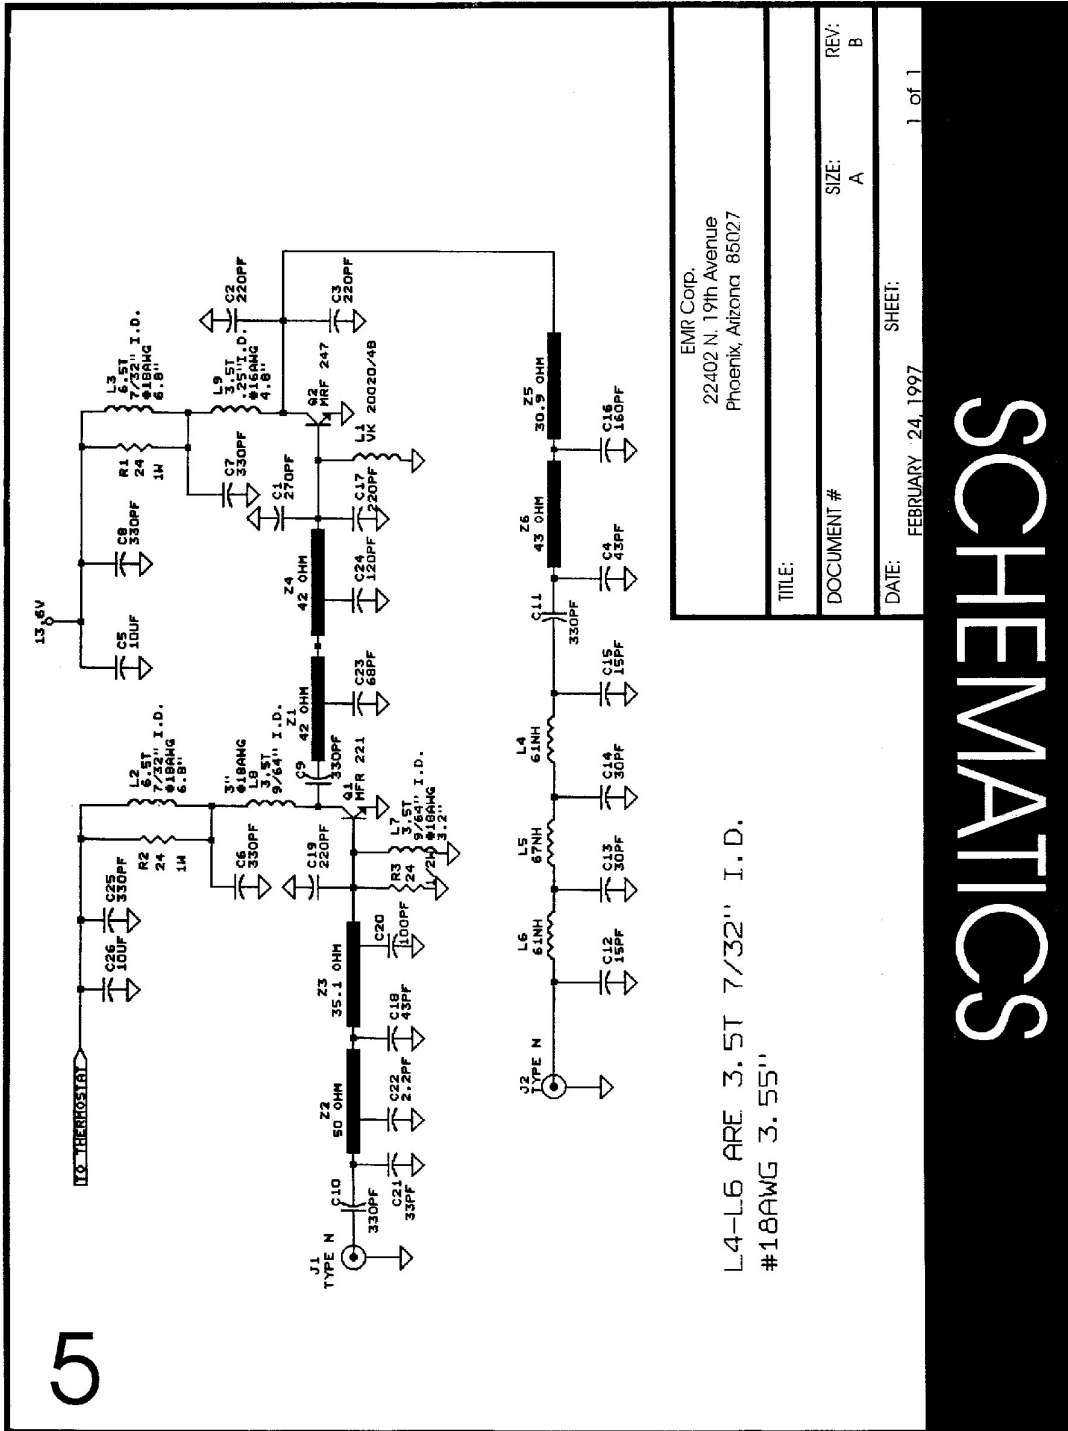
SCHEMATICS

EMR Corp.
22402 N. 19th Avenue
Phoenix, Arizona 85027

TITLE:

DOCUMENT #

SIZE:
A

REV:
B

DATE:
FEBRUARY 24, 1997

SHEET:
1 of 1

13.6V

TO THERMOSTAT

C26 10UF
C25 330PF
R2 24 1W
C6 330PF
L2 6.5T 7/32" I.D. #18AWG 6.8"
3" #18AWG
L8 3.5T 9/64" I.D.
C19 220PF
Q1 MFR 221
C9 330PF
L7 3.5T 9/64" I.D. #18AWG 3.2"
R3 24 1/2W
C20 100PF
Z1 42 OHM
C23 68PF
Z4 42 OHM
C24 120PF
C5 10UF
C8 330PF
R1 24 1W
L3 6.5T 7/32" I.D. #18AWG 6.8"
C7 330PF
L9 3.5T .25" I.D. #16AWG 4.0"
C1 270PF
C17 220PF
Q2 MRF 247
L1 VK 200 20/4B
C2 220PF
C3 220PF

J1 TYPE N
C10 330PF
C21 33PF
Z2 50 OHM
C22 2.2PF
Z3 35.1 OHM
C18 43PF

J2 TYPE N
L6 61NH
C12 15PF
L5 67NH
C13 30PF
L4 61NH
C14 30PF
C15 15PF
C11 330PF
Z6 43 OHM
C4 43PF
Z5 30.9 OHM
C16 160PF

L4-L6 ARE 3.5T 7/32" I.D.
#18AWG 3.55"

5